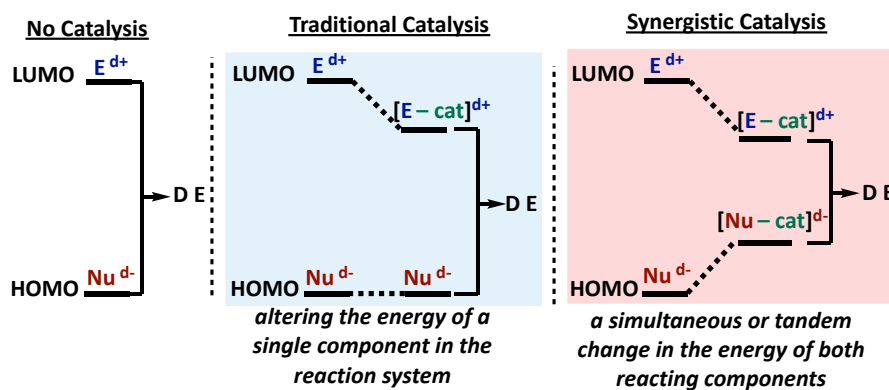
No Catalysis

LUMO $E^{d+}$

D E

HOMO $Nu^{d-}$

Traditional Catalysis

LUMO $E^{d+}$

$[E – cat]^{d+}$

D E

HOMO $Nu^{d-}$ $Nu^{d-}$

altering the energy of a single component in the reaction system

Synergistic Catalysis

LUMO $E^{d+}$

$[E – cat]^{d+}$

D E

$[Nu – cat]^{d-}$

HOMO $Nu^{d-}$

a simultaneous or tandem change in the energy of both reacting components